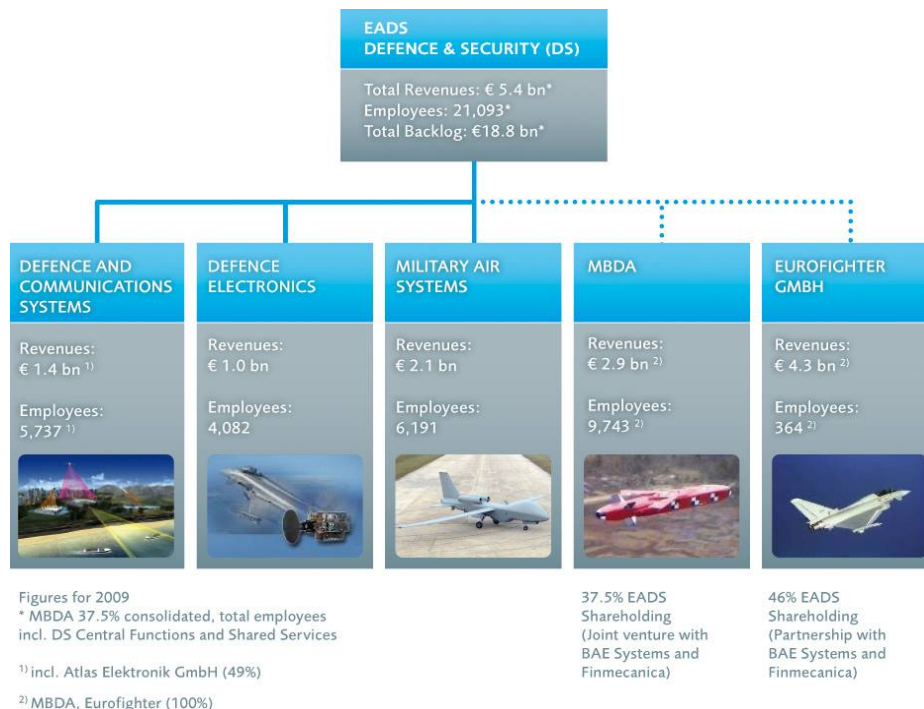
EADS
DEFENCE & SECURITY (DS)

Total Revenues: € 5.4 bn*
Employees: 21,093*
Total Backlog: €18.8 bn*

DEFENCE AND COMMUNICATIONS SYSTEMS

Revenues:
€ 1.4 bn $^{1)}$

Employees:
5,737 $^{1)}$

DEFENCE ELECTRONICS

Revenues:
€ 1.0 bn

Employees:
4,082

MILITARY AIR SYSTEMS

Revenues:
€ 2.1 bn

Employees:
6,191

MBDA

Revenues:
€ 2.9 bn $^{2)}$

Employees:
9,743 $^{2)}$

EUROFIGHTER GMBH

Revenues:
€ 4.3 bn $^{2)}$

Employees:
364 $^{2)}$

Figures for 2009
* MBDA 37.5% consolidated, total employees incl. DS Central Functions and Shared Services

$^{1)}$ incl. Atlas Elektronik GmbH (49%)

$^{2)}$ MBDA, Eurofighter (100%)

37.5% EADS Shareholding (Joint venture with BAE Systems and Finmecanica)

46% EADS Shareholding (Partnership with BAE Systems and Finmecanica)